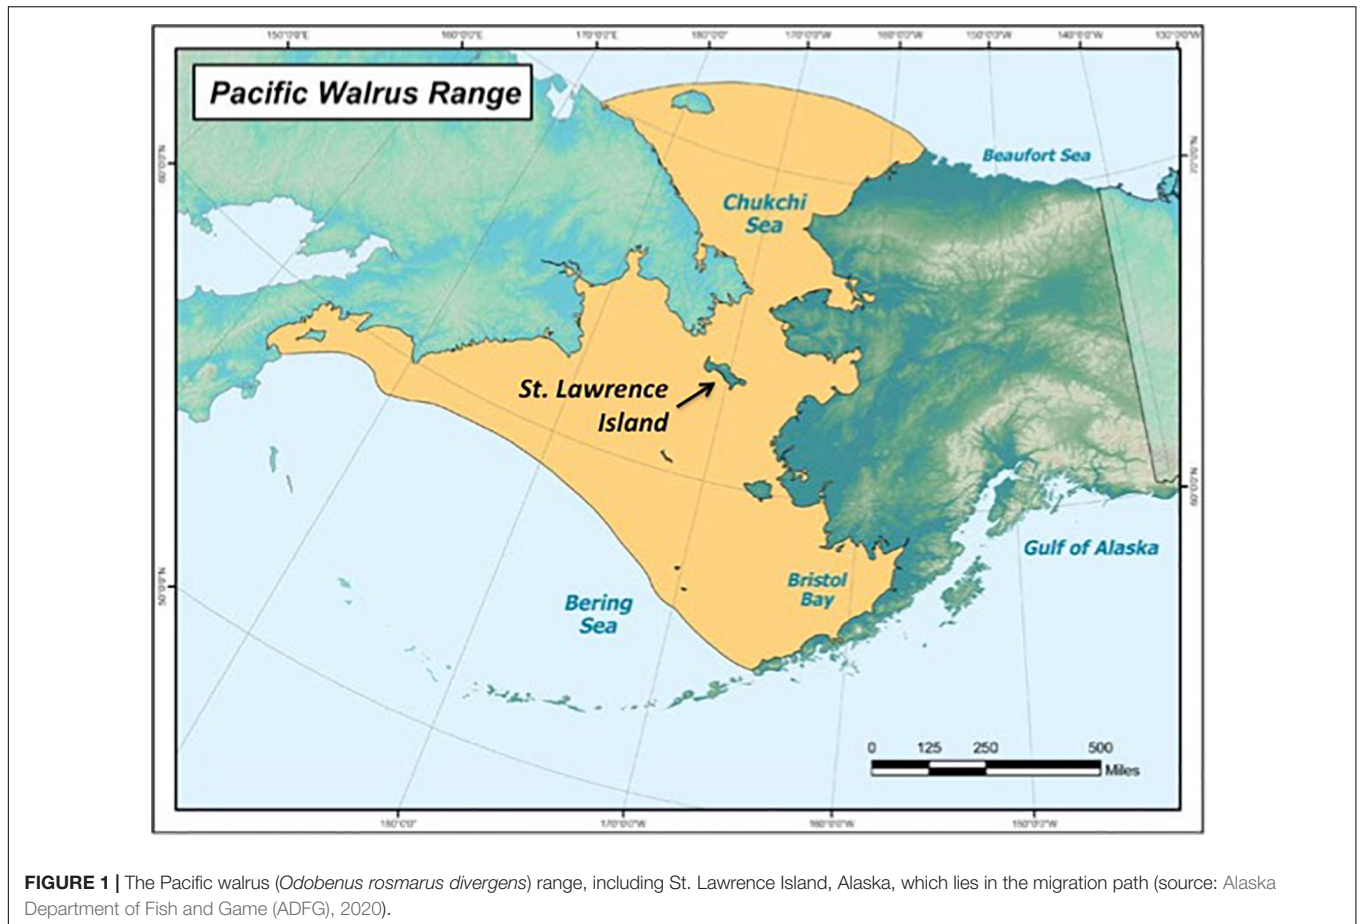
150°0'0"E 160°0'0"E 170°0'0"E 180°0'0" 170°0'0"W 160°0'0"W 150°0'0"W 140°0'0"W 130°0'0"W

Pacific Walrus Range

60°0'0"N 70°0'0"N

Beaufort Sea

Chukchi Sea

St. Lawrence Island

60°0'0"N

Gulf of Alaska

50°0'0"N

Bristol Bay

Bering Sea

0 125 250 500 Miles

180°0'0" 170°0'0"W 160°0'0"W 150°0'0"W

**FIGURE 1 |** The Pacific walrus (*Odobenus rosmarus divergens*) range, including St. Lawrence Island, Alaska, which lies in the migration path (source: Alaska Department of Fish and Game (ADFG), 2020).